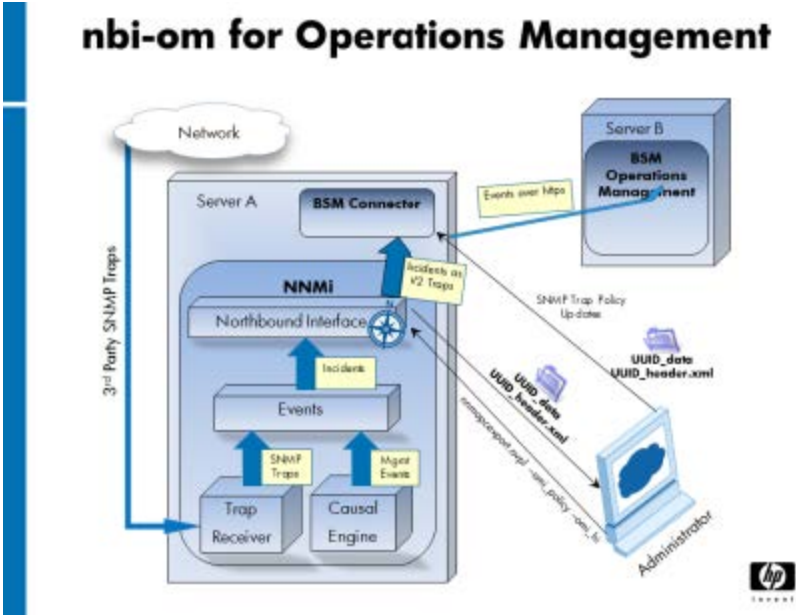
nbi-om for Operations Management

Network

3rd Party SNMP Traps

Server A

BSM Connecter

Server B

BSM Operations Management

Events over https

Incidents as V2 Traps

NNMi

Northbound Interface

SNMP Trap Policy Updates

UUID_data UUID_header.xml

UUID_data UUID_header.xml

Incidents

Events

nnmopcexport.ovpl –omi_policy –omi_hi

SNMP Traps

Mgmt Events

Trap Receiver

Causal Engine

Administrator

hp invent